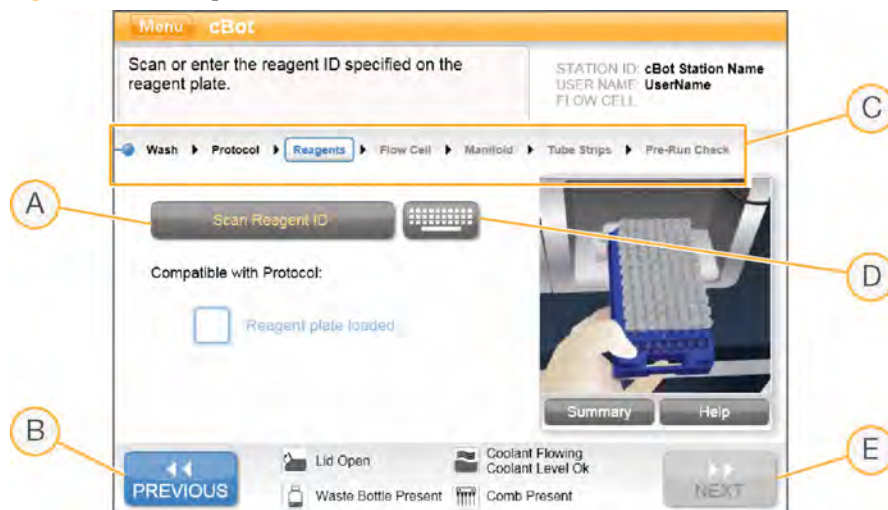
Menu cBot

Scan or enter the reagent ID specified on the reagent plate.

STATION ID: cBot Station Name
USER NAME: UserName
FLOW CELL:

Wash ▸ Protocol ▸ Reagents ▸ Flow Cell ▸ Manifold ▸ Tube Strips ▸ Pre-Run Check

C

A

Scan Reagent ID

D

Compatible with Protocol:

Reagent plate loaded

Summary

Help

B

E

PREVIOUS

Lid Open

Waste Bottle Present

Coolant Flowing
Coolant Level Ok

Comb Present

NEXT